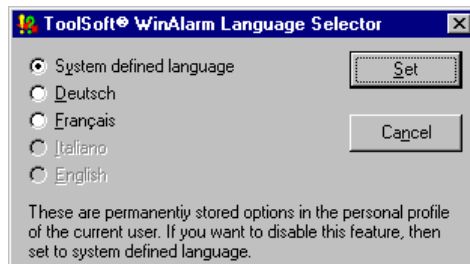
ToolSoft® WinAlarm Language Selector

System defined language
Deutsch
Français
Italiano
English

Set
Cancel

These are permanentiy stored options in the personal profile of the current user. If you want to disable this feature, then set to system defined language.